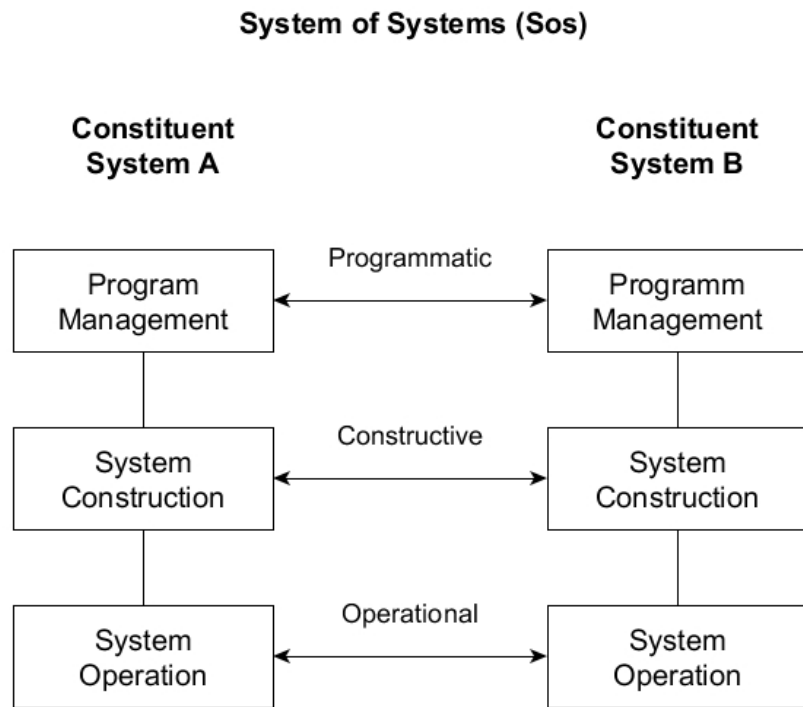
System of Systems (Sos)

Constituent System A

Constituent System B

Program Management

Programmatic

Programm Management

System Construction

Constructive

System Construction

System Operation

Operational

System Operation